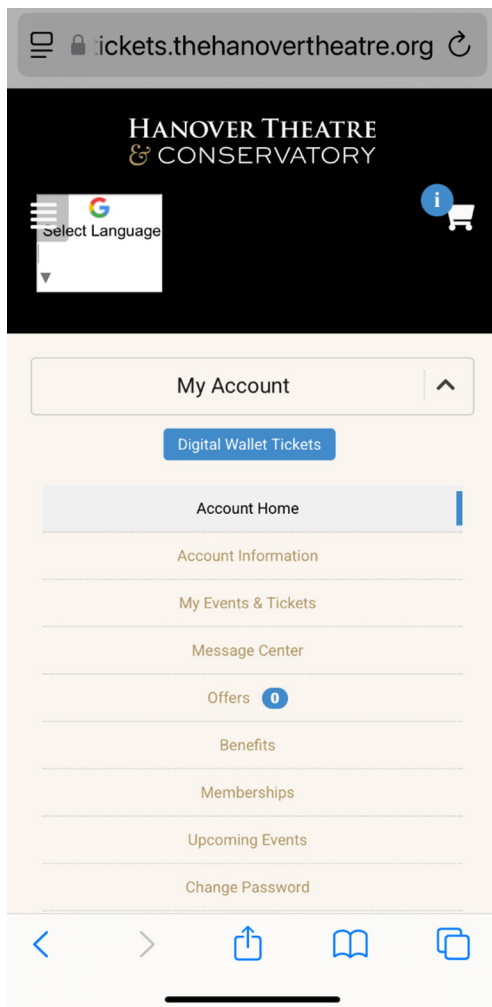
tickets.thehanovertheatre.org

HANOVER THEATRE
& CONSERVATORY

Select Language

i

My Account

Digital Wallet Tickets

Account Home

Account Information

My Events & Tickets

Message Center

Offers 0

Benefits

Memberships

Upcoming Events

Change Password